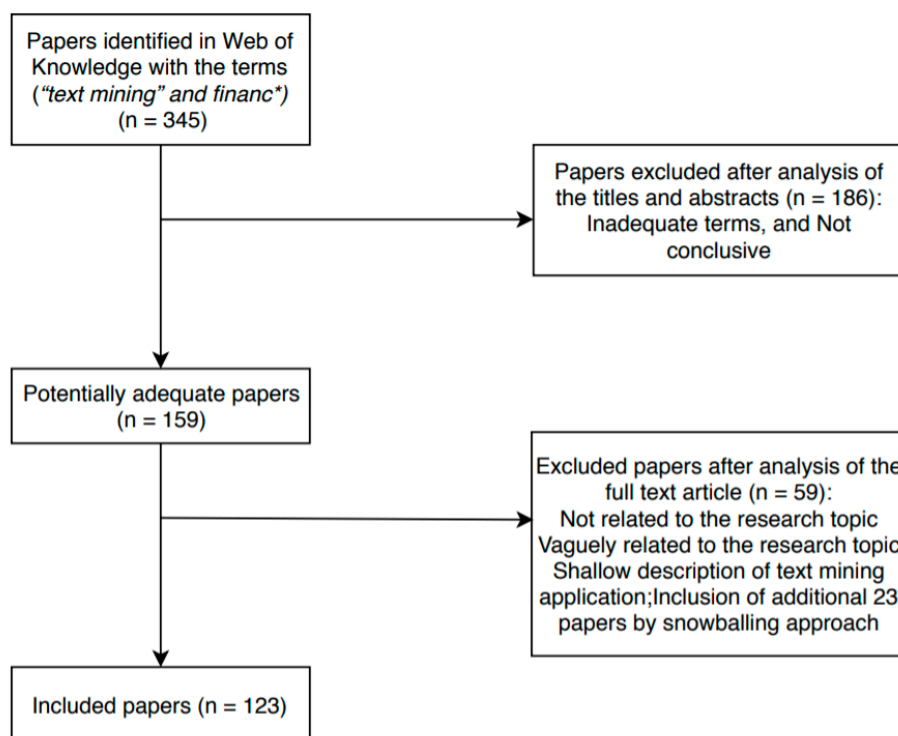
Papers identified in Web of Knowledge with the terms (*"text mining" and financ\**) (n = 345)

Papers excluded after analysis of the titles and abstracts (n = 186): Inadequate terms, and Not conclusive

Potentially adequate papers (n = 159)

Excluded papers after analysis of the full text article (n = 59): Not related to the research topic Vaguely related to the research topic Shallow description of text mining application;Inclusion of additional 23 papers by snowballing approach

Included papers (n = 123)